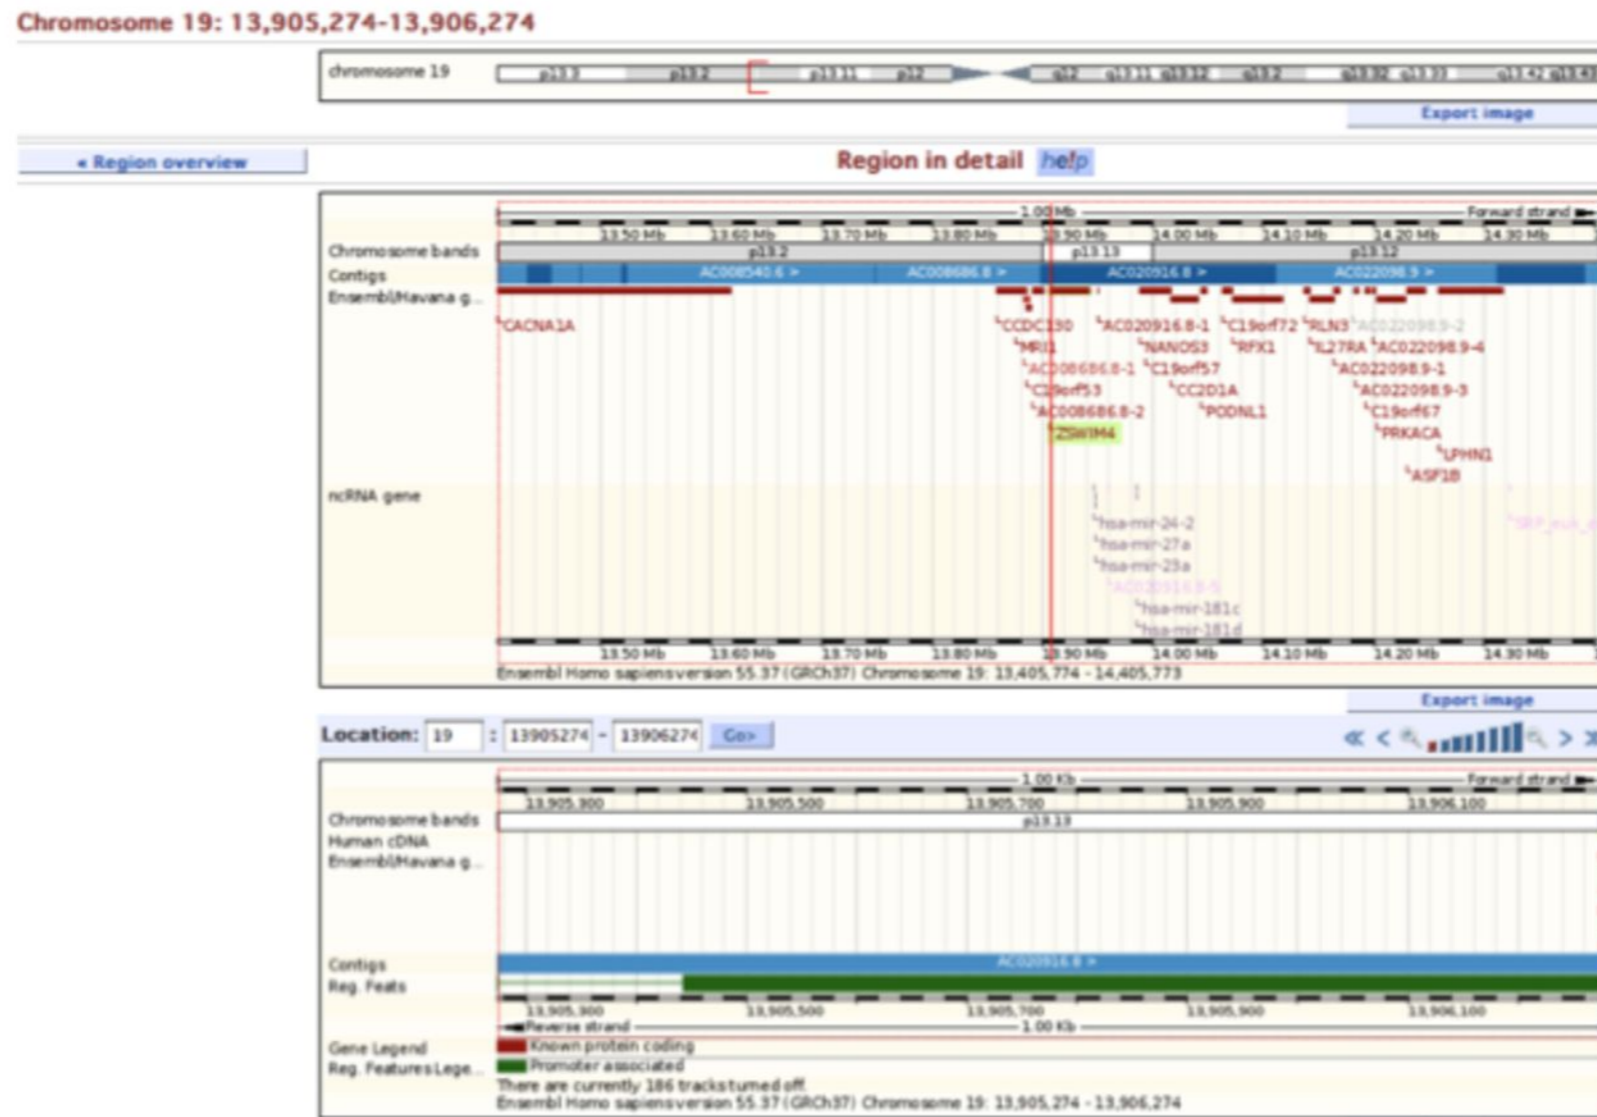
Chromosome 19: 13,905,274-13,906,274

chromosome 19 p13.3 p13.2 p13.11 p12 q12 q13.11 q13.12 q13.2 q13.32 q13.33 q13.42 q13.43

Export image

« Region overview

Region in detail help

1.00 Mb Forward strand

13.50 Mb 13.60 Mb 13.70 Mb 13.80 Mb 13.90 Mb 14.00 Mb 14.10 Mb 14.20 Mb 14.30 Mb

Chromosome bands p13.2 p13.13 p13.12

Contigs AC008540.6 > AC008686.8 > AC020916.8 > AC022098.9 >

Ensembl/Havana g...

CACNA1A CCDC130 MRI1 AC008686.8-1 C19orf53 AC008686.8-2 ZSWIM4 AC020916.8-1 NANOS3 C19orf57 CC2D1A PODNL1 C19orf72 RFX1 RLN3 IL27RA AC022098.9-2 AC022098.9-4 AC022098.9-1 AC022098.9-3 C19orf67 PRKACA LPHN1 ASF1B

ncRNA gene

hsa-mir-24-2 hsa-mir-27a hsa-mir-23a AC020916.8-5 hsa-mir-181c hsa-mir-181d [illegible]

13.50 Mb 13.60 Mb 13.70 Mb 13.80 Mb 13.90 Mb 14.00 Mb 14.10 Mb 14.20 Mb 14.30 Mb

Ensembl Homo sapiens version 55.37 (GRCh37) Chromosome 19: 13,405,774 - 14,405,773

Export image

Location: 19 : 13905274 - 13906274 Go>

1.00 Kb Forward strand

13,905,300 13,905,500 13,905,700 13,905,900 13,906,100

Chromosome bands p13.13
Human cDNA
Ensembl/Havana g...

Contigs AC020916.8 >
Reg. Feats

13,905,300 13,905,500 13,905,700 13,905,900 13,906,100

Reverse strand 1.00 Kb

Gene Legend Known protein coding
Reg. Features Lege... Promoter associated

There are currently 186 tracks turned off.
Ensembl Homo sapiens version 55.37 (GRCh37) Chromosome 19: 13,905,274 - 13,906,274